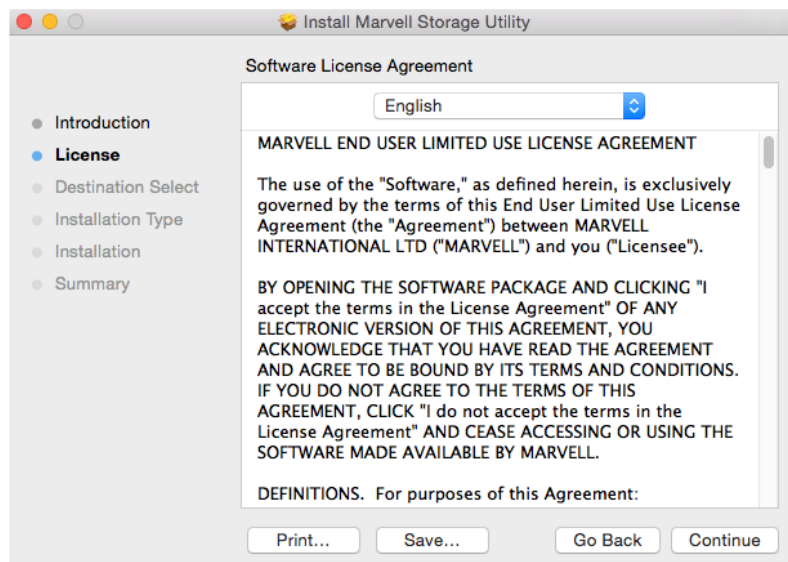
Install Marvell Storage Utility

Software License Agreement

Introduction
License
Destination Select
Installation Type
Installation
Summary

English

MARVELL END USER LIMITED USE LICENSE AGREEMENT

The use of the "Software," as defined herein, is exclusively governed by the terms of this End User Limited Use License Agreement (the "Agreement") between MARVELL INTERNATIONAL LTD ("MARVELL") and you ("Licensee").

BY OPENING THE SOFTWARE PACKAGE AND CLICKING "I accept the terms in the License Agreement" OF ANY ELECTRONIC VERSION OF THIS AGREEMENT, YOU ACKNOWLEDGE THAT YOU HAVE READ THE AGREEMENT AND AGREE TO BE BOUND BY ITS TERMS AND CONDITIONS. IF YOU DO NOT AGREE TO THE TERMS OF THIS AGREEMENT, CLICK "I do not accept the terms in the License Agreement" AND CEASE ACCESSING OR USING THE SOFTWARE MADE AVAILABLE BY MARVELL.

DEFINITIONS. For purposes of this Agreement:

Print... Save... Go Back Continue